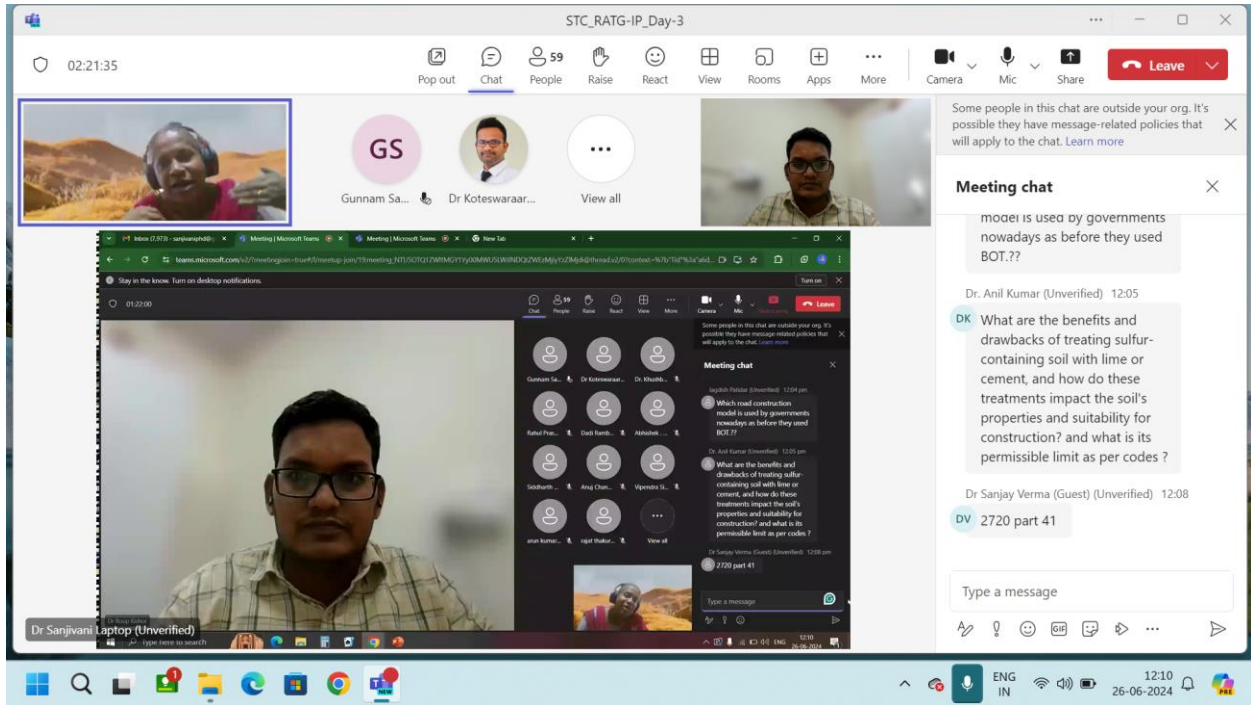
STC_RATG-IP_Day-3

02:21:35

Pop out Chat 59 People Raise React View Rooms Apps More Camera Mic Share Leave

GS
Gunnam Sa... Dr Koteswaraar... View all

Some people in this chat are outside your org. It's possible they have message-related policies that will apply to the chat. Learn more

Meeting chat

model is used by governments nowadays as before they used BOT.??

Dr. Anil Kumar (Unverified) 12:05

DK What are the benefits and drawbacks of treating sulfur-containing soil with lime or cement, and how do these treatments impact the soil's properties and suitability for construction? and what is its permissible limit as per codes ?

Dr Sanjay Verma (Guest) (Unverified) 12:08

DV 2720 part 41

Type a message

Stay in the know. Turn on desktop notifications.

Turn on

01:22:00

Chat People Raise React View More Camera Mic Leave

Some people in this chat are outside your org. It's possible they have message-related policies that will apply to the chat. Learn more

Meeting chat

Jagdish Palsdar (Unverified) 12:04 pm

Which road construction model is used by governments nowadays as before they used BOT.??

Dr. Anil Kumar (Unverified) 12:05 pm

What are the benefits and drawbacks of treating sulfur-containing soil with lime or cement, and how do these treatments impact the soil's properties and suitability for construction? and what is its permissible limit as per codes ?

Dr Sanjay Verma (Guest) (Unverified) 12:08 pm

2720 part 41

Gunnam ... Dr Koteswaraar... Dr. Khushb...
Rahul Pras... Dadi Ramb... Abhishek ...
Siddharth ... Anuj Chan... Vipendra Si...
arun kumar... rajat thakur... View all

Type a message

Dr Sanjivani Laptop (Unverified)

Type here to search

ENG IN 12:10 26-06-2024